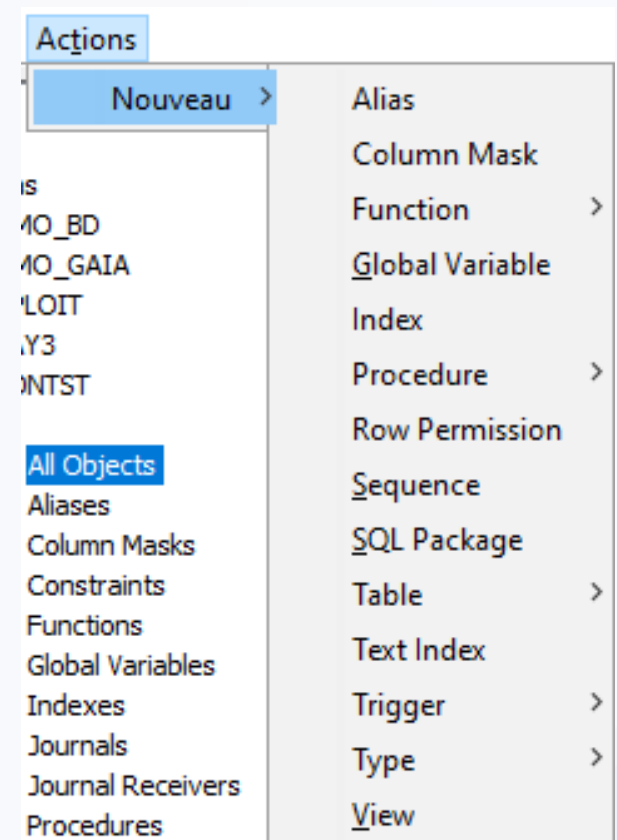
Actions
Nouveau >
Alias
Column Mask
Function >
Global Variable
Index
Procedure >
Row Permission
Sequence
SQL Package
Table >
Text Index
Trigger >
Type >
View

ıs
ИО_BD
ИО_GAIA
LOIT
Y3
)NTST

All Objects
Aliases
Column Masks
Constraints
Functions
Global Variables
Indexes
Journals
Journal Receivers
Procedures